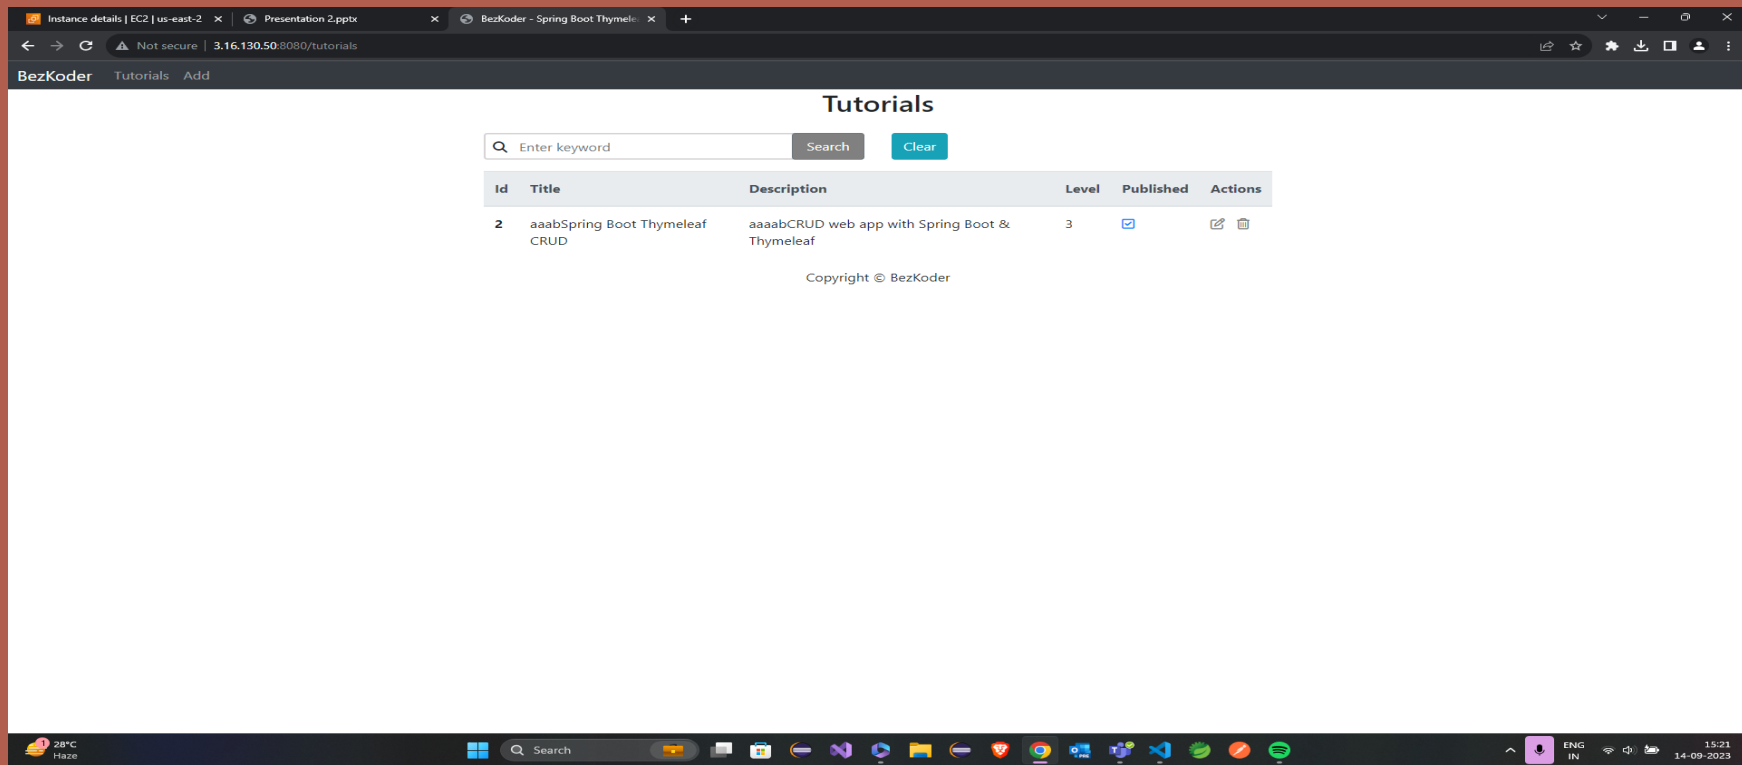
Instance details | EC2 | us-east-2 ×   Presentation 2.pptx ×   BezKoder - Spring Boot Thymele ×   +

Not secure | 3.16.130.50:8080/tutorials

BezKoder   Tutorials   Add

Tutorials

Enter keyword   Search   Clear

| Id | Title | Description | Level | Published | Actions |
|---|---|---|---|---|---|
| 2 | aaabSpring Boot Thymeleaf CRUD | aaaabCRUD web app with Spring Boot & Thymeleaf | 3 | | |

Copyright © BezKoder

28°C
Haze

Search

ENG
IN

15:21
14-09-2023